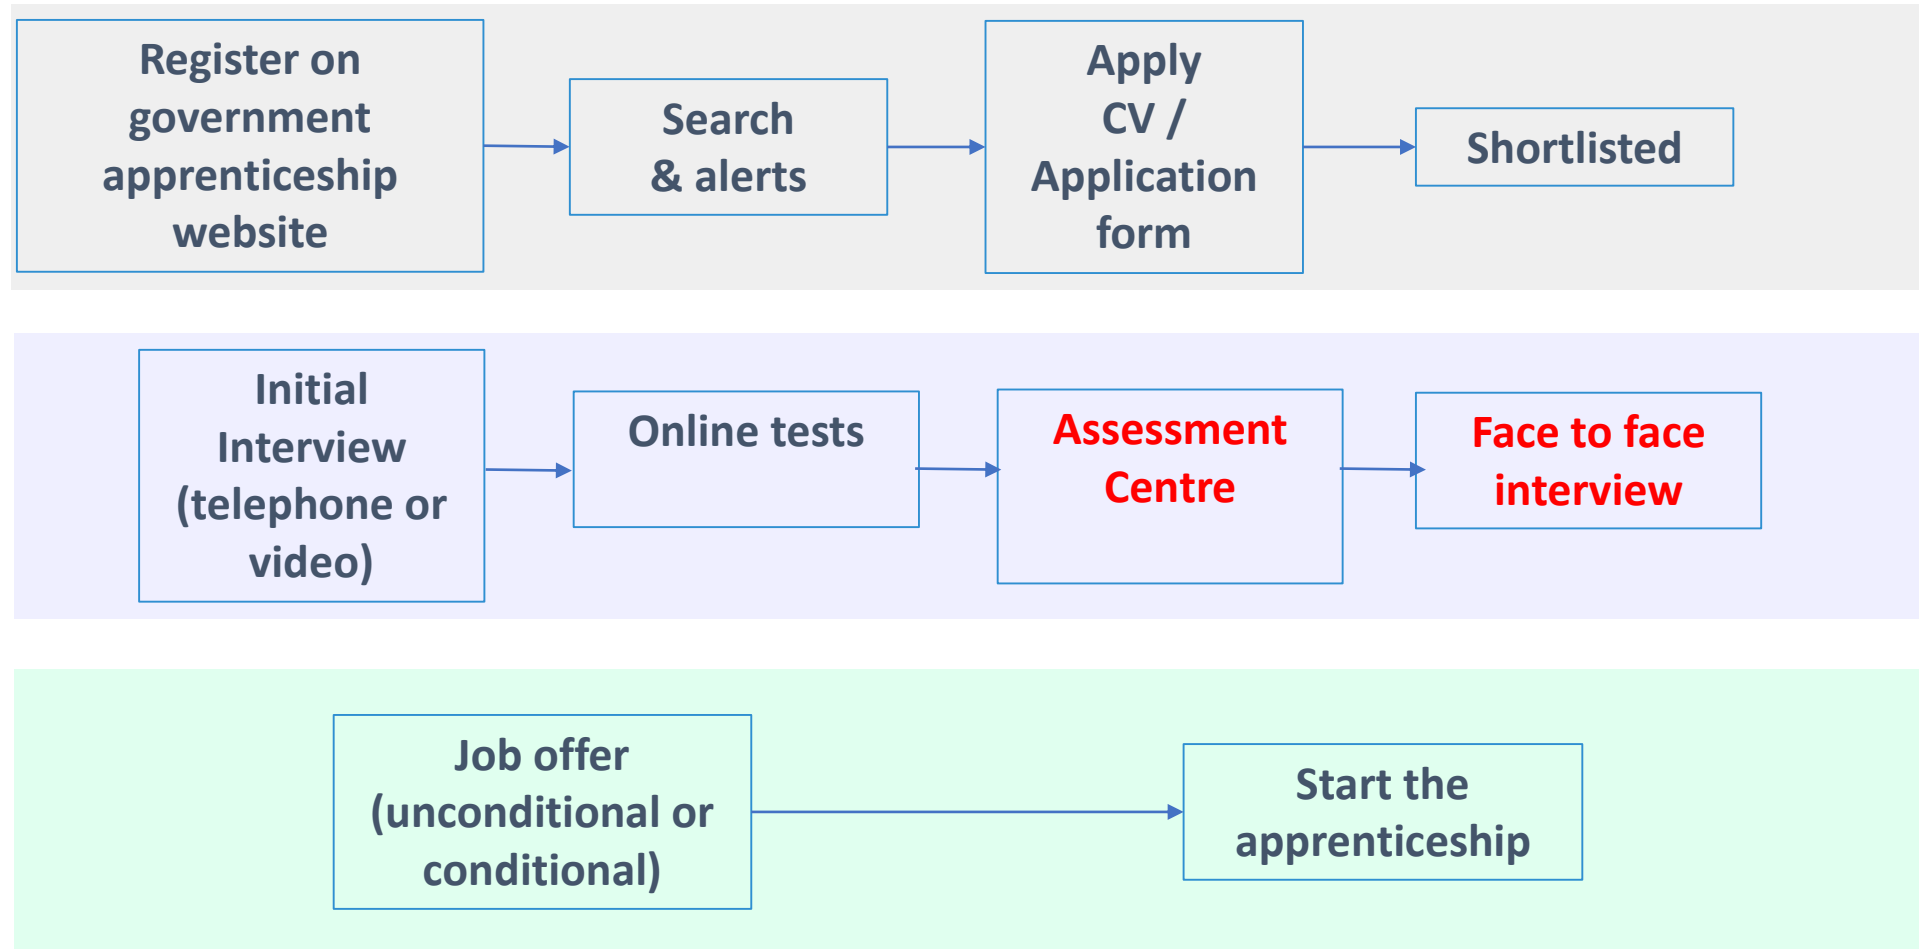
Register on government apprenticeship website

Search & alerts

Apply CV / Application form

Shortlisted

Initial Interview (telephone or video)

Online tests

Assessment Centre

Face to face interview

Job offer (unconditional or conditional)

Start the apprenticeship